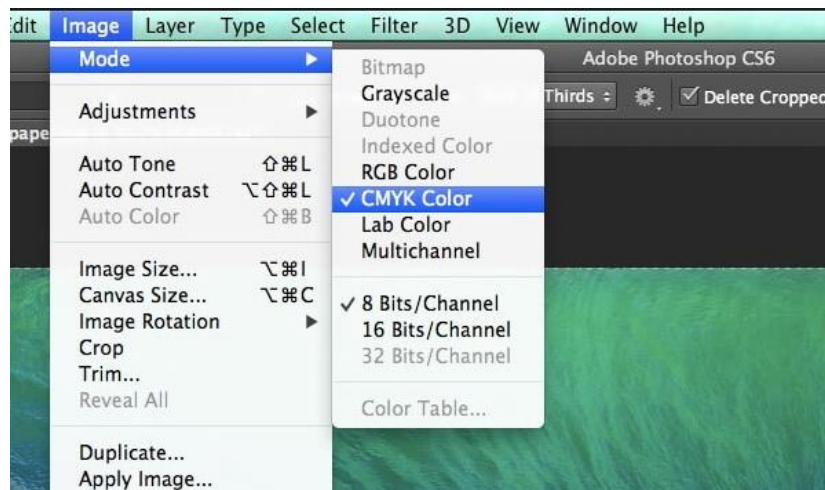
dit Image Layer Type Select Filter 3D View Window Help

Adobe Photoshop CS6

Thirds ÷ Delete Cropped

pape

Mode ▶

Adjustments ▶

Auto Tone ⇧⌘L
Auto Contrast ⌥⇧⌘L
Auto Color ⇧⌘B

Image Size... ⌥⌘I
Canvas Size... ⌥⌘C
Image Rotation ▶
Crop
Trim...
Reveal All

Duplicate...
Apply Image...

Bitmap
Grayscale
Duotone
Indexed Color
RGB Color
✓ CMYK Color
Lab Color
Multichannel

✓ 8 Bits/Channel
16 Bits/Channel
32 Bits/Channel

Color Table...